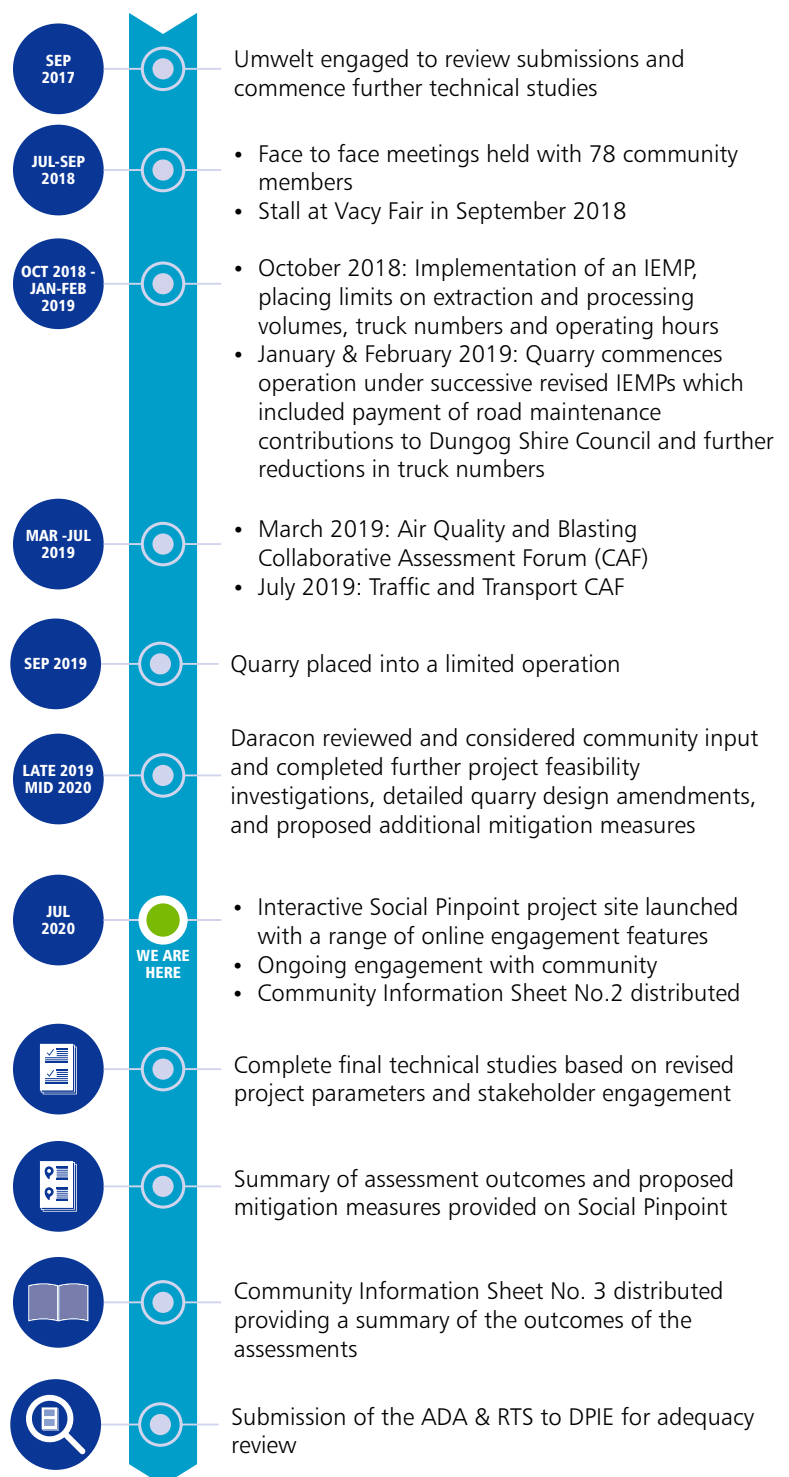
SEP 2017

Umwelt engaged to review submissions and commence further technical studies

JUL-SEP 2018

• Face to face meetings held with 78 community members
• Stall at Vacy Fair in September 2018

OCT 2018 - JAN-FEB 2019

• October 2018: Implementation of an IEMP, placing limits on extraction and processing volumes, truck numbers and operating hours
• January & February 2019: Quarry commences operation under successive revised IEMPs which included payment of road maintenance contributions to Dungog Shire Council and further reductions in truck numbers

MAR -JUL 2019

• March 2019: Air Quality and Blasting Collaborative Assessment Forum (CAF)
• July 2019: Traffic and Transport CAF

SEP 2019

Quarry placed into a limited operation

LATE 2019 MID 2020

Daracon reviewed and considered community input and completed further project feasibility investigations, detailed quarry design amendments, and proposed additional mitigation measures

JUL 2020

WE ARE HERE

• Interactive Social Pinpoint project site launched with a range of online engagement features
• Ongoing engagement with community
• Community Information Sheet No.2 distributed

Complete final technical studies based on revised project parameters and stakeholder engagement

Summary of assessment outcomes and proposed mitigation measures provided on Social Pinpoint

Community Information Sheet No. 3 distributed providing a summary of the outcomes of the assessments

Submission of the ADA & RTS to DPIE for adequacy review